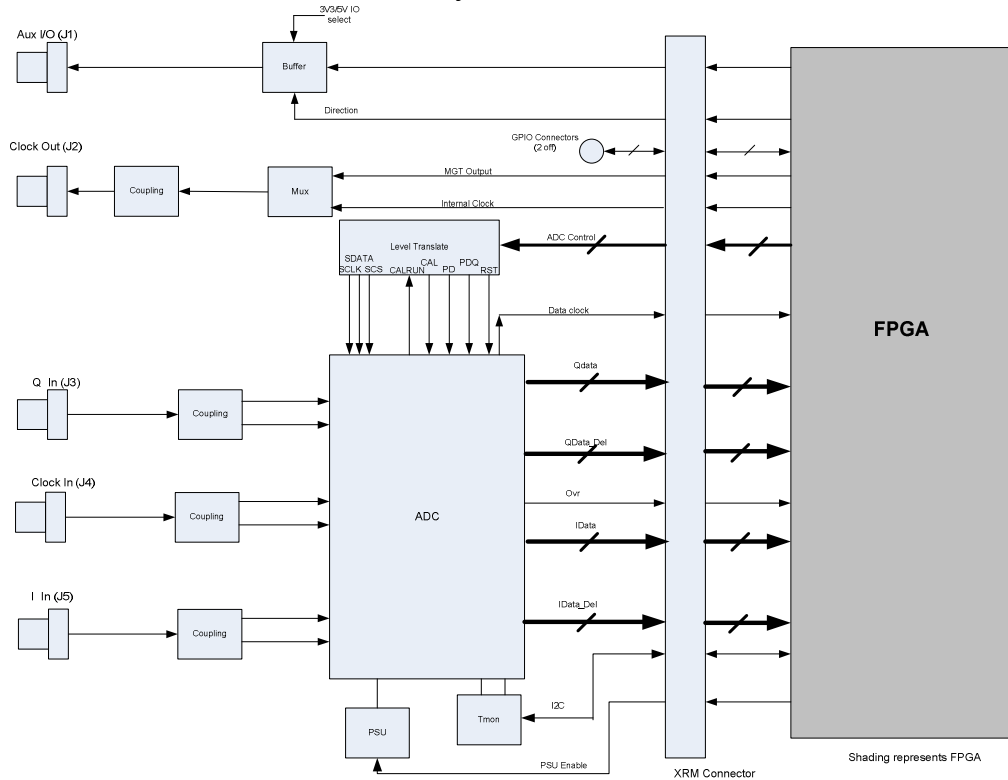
3V3/5V IO select

Aux I/O (J1)

Buffer

Direction

GPIO Connectors (2 off)

Clock Out (J2)

Coupling

Mux

MGT Output

Internal Clock

Level Translate

SDATA SCLK SCS CALRUN CAL PD PDQ RST

ADC Control

Data clock

FPGA

Q In (J3)

Coupling

Qdata

QData_Del

Clock In (J4)

Coupling

ADC

Ovr

IData

I In (J5)

Coupling

IData_Del

I2C

PSU

Tmon

PSU Enable

XRM Connector

Shading represents FPGA